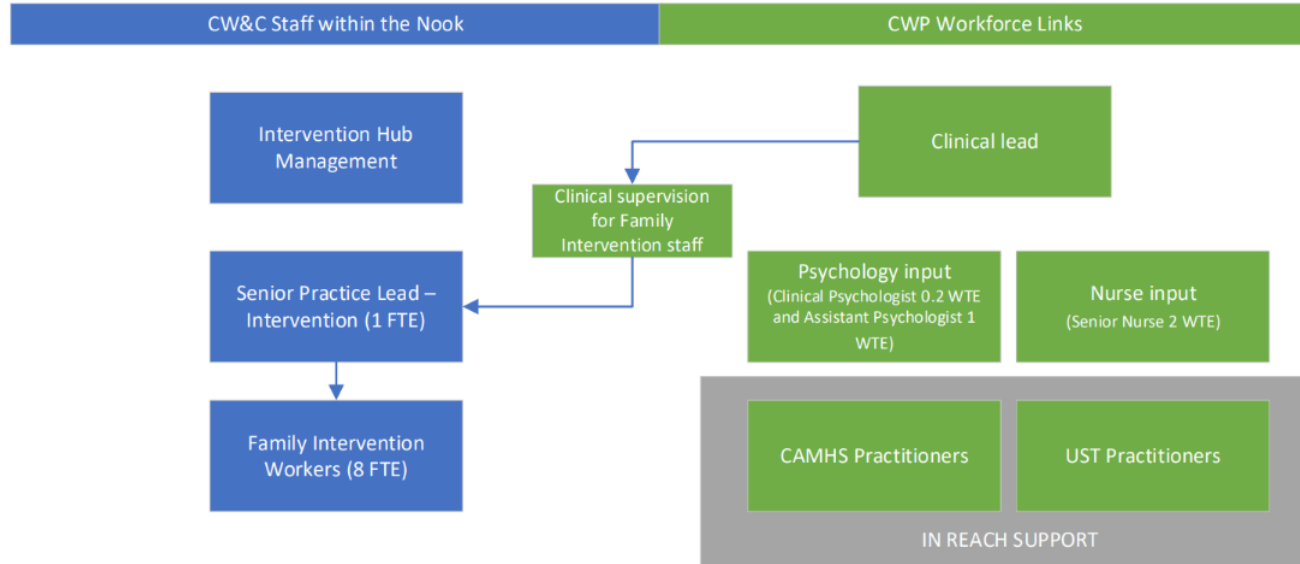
CW&C Staff within the Nook

CWP Workforce Links

Intervention Hub Management

Clinical lead

Clinical supervision for Family Intervention staff

Senior Practice Lead – Intervention (1 FTE)

Psychology input
(Clinical Psychologist 0.2 WTE and Assistant Psychologist 1 WTE)

Nurse input
(Senior Nurse 2 WTE)

Family Intervention Workers (8 FTE)

CAMHS Practitioners

UST Practitioners

IN REACH SUPPORT